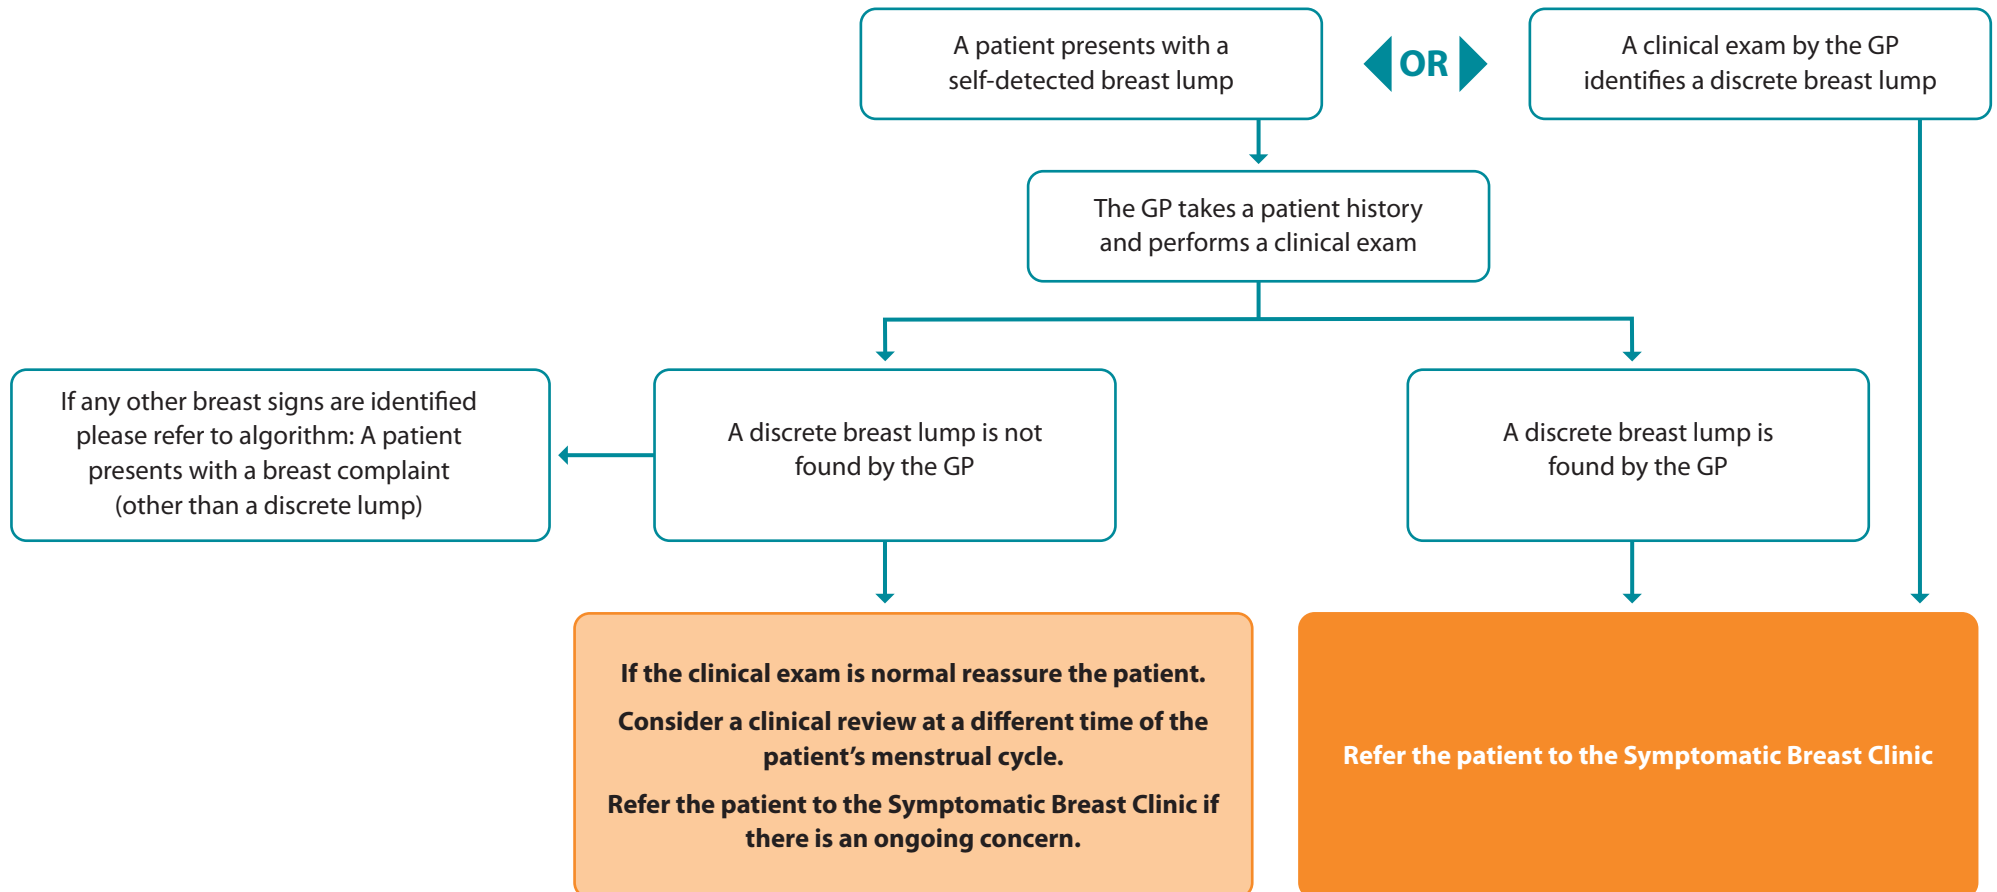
A patient presents with a self-detected breast lump

OR

A clinical exam by the GP identifies a discrete breast lump

The GP takes a patient history and performs a clinical exam

If any other breast signs are identified please refer to algorithm: A patient presents with a breast complaint (other than a discrete lump)

A discrete breast lump is not found by the GP

A discrete breast lump is found by the GP

If the clinical exam is normal reassure the patient.

Consider a clinical review at a different time of the patient's menstrual cycle.

Refer the patient to the Symptomatic Breast Clinic if there is an ongoing concern.

Refer the patient to the Symptomatic Breast Clinic